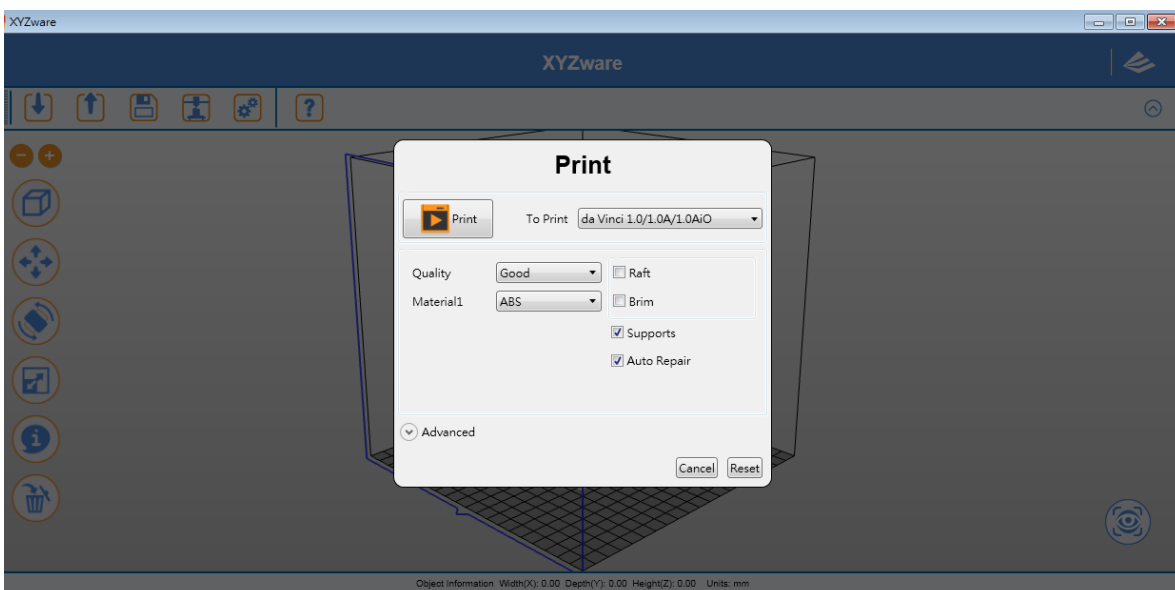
XYZware

XYZware

Print

Print

To Print da Vinci 1.0/1.0A/1.0AiO

Quality Good

Material1 ABS

Raft

Brim

Supports

Auto Repair

Advanced

Cancel Reset

Object Information Width(X): 0.00 Depth(Y): 0.00 Height(Z): 0.00 Units: mm